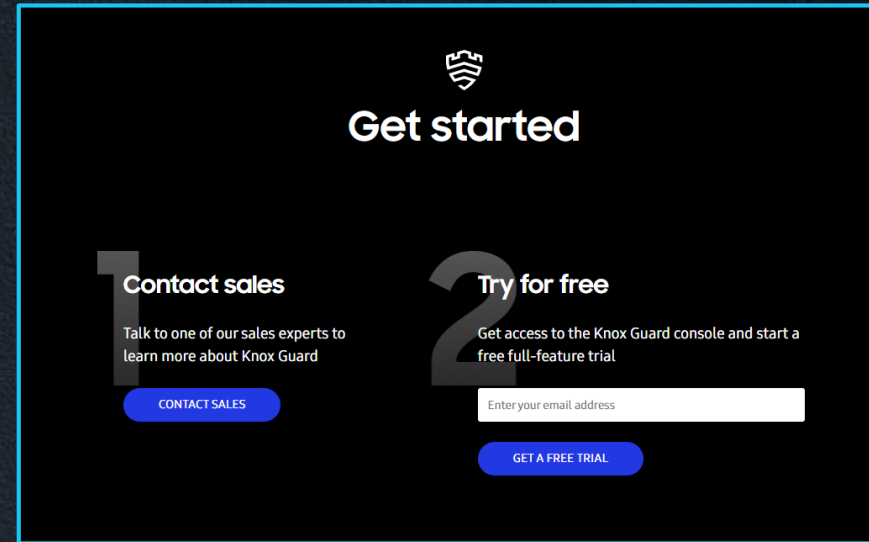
Get started

1

Contact sales

Talk to one of our sales experts to learn more about Knox Guard

CONTACT SALES

2

Try for free

Get access to the Knox Guard console and start a free full-feature trial

Enter your email address

GET A FREE TRIAL